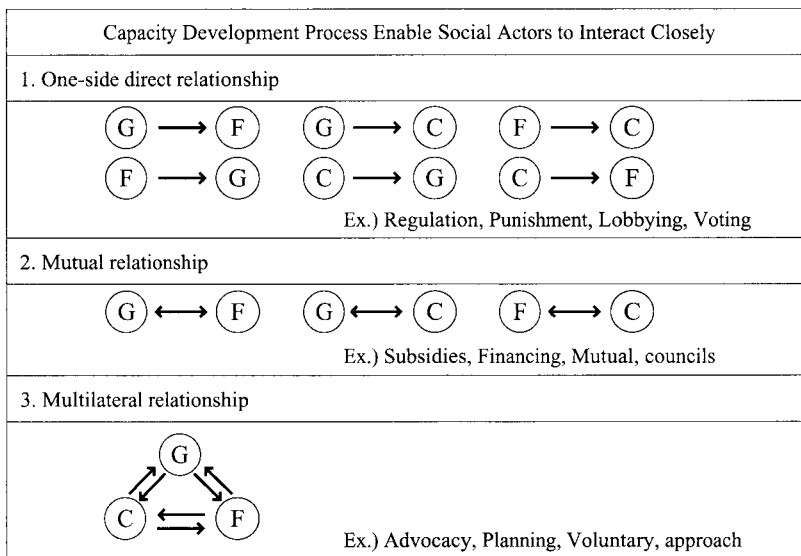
Capacity Development Process Enable Social Actors to Interact Closely

1. One-side direct relationship

G $\longrightarrow$ F G $\longrightarrow$ C F $\longrightarrow$ C

F $\longrightarrow$ G C $\longrightarrow$ G C $\longrightarrow$ F

Ex.) Regulation, Punishment, Lobbying, Voting

2. Mutual relationship

G $\longleftrightarrow$ F G $\longleftrightarrow$ C F $\longleftrightarrow$ C

Ex.) Subsidies, Financing, Mutual, councils

3. Multilateral relationship

G

C F

Ex.) Advocacy, Planning, Voluntary, approach